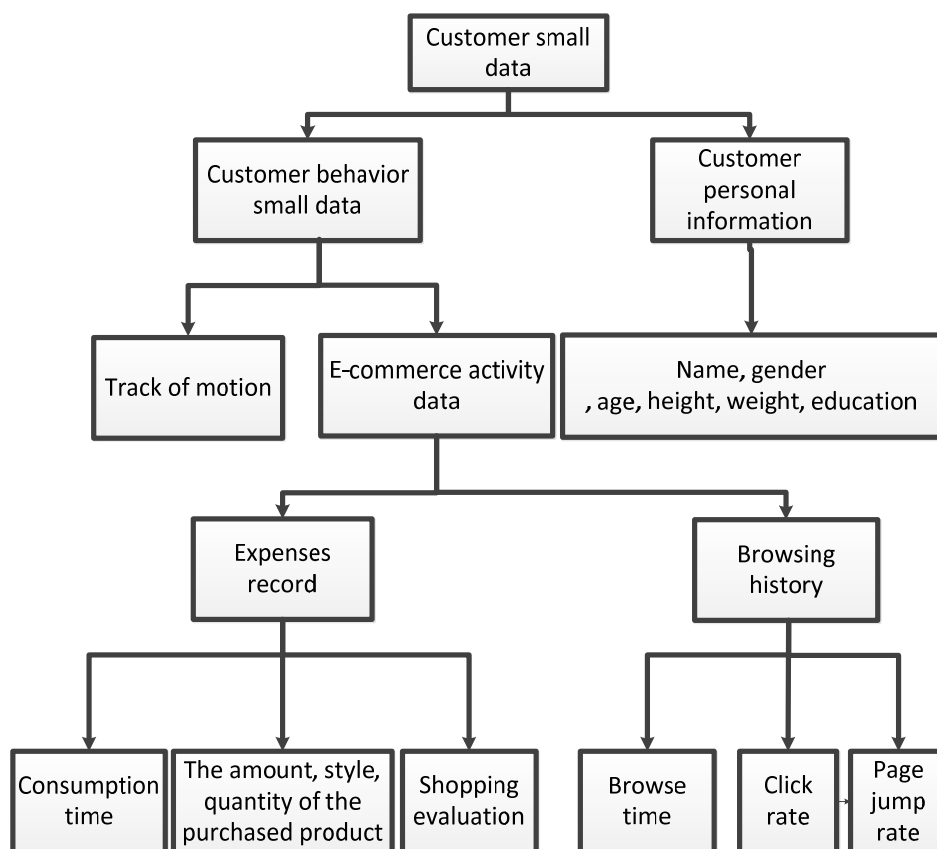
Customer small data

Customer behavior small data

Customer personal information

Track of motion

E-commerce activity data

Name, gender , age, height, weight, education

Expenses record

Browsing history

Consumption time

The amount, style, quantity of the purchased product

Shopping evaluation

Browse time

Click rate

Page jump rate